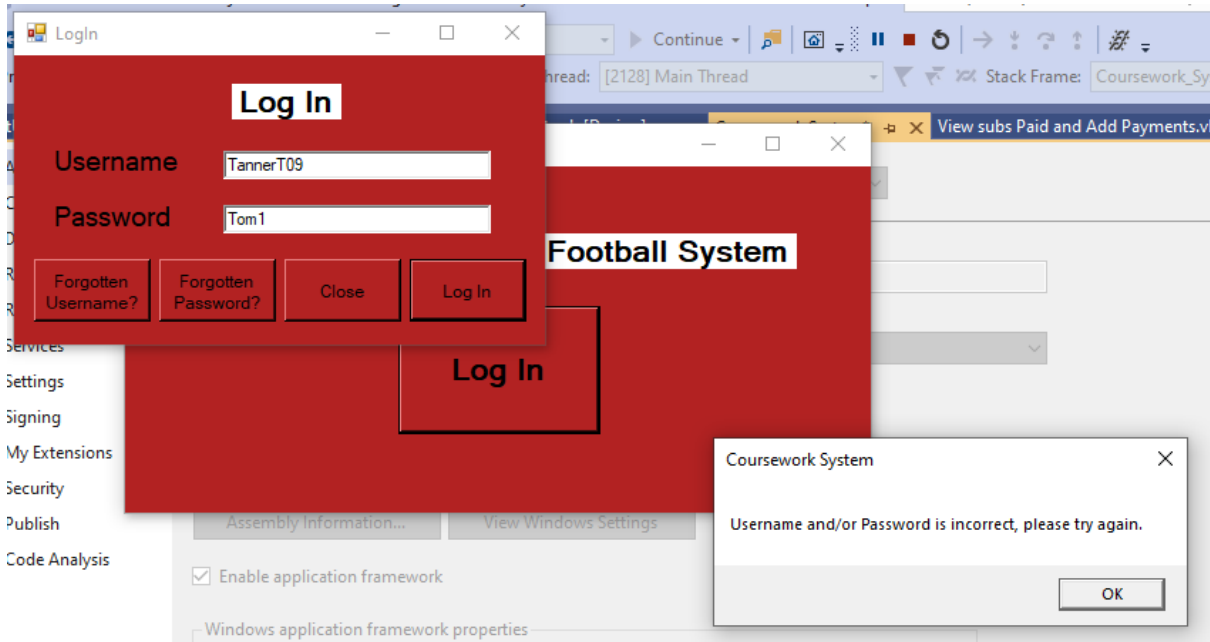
LogIn

Log In

Username TannerT09

Password Tom1

Forgotten Username?

Forgotten Password?

Close

Log In

Continue

hread: [2128] Main Thread

Stack Frame: Coursework_Sy

View subs Paid and Add Payments.v

Football System

Log In

Services
Settings
Signing
My Extensions
Security
Publish
Code Analysis

Assembly Information...

View Windows Settings

Enable application framework

Windows application framework properties

Coursework System

Username and/or Password is incorrect, please try again.

OK